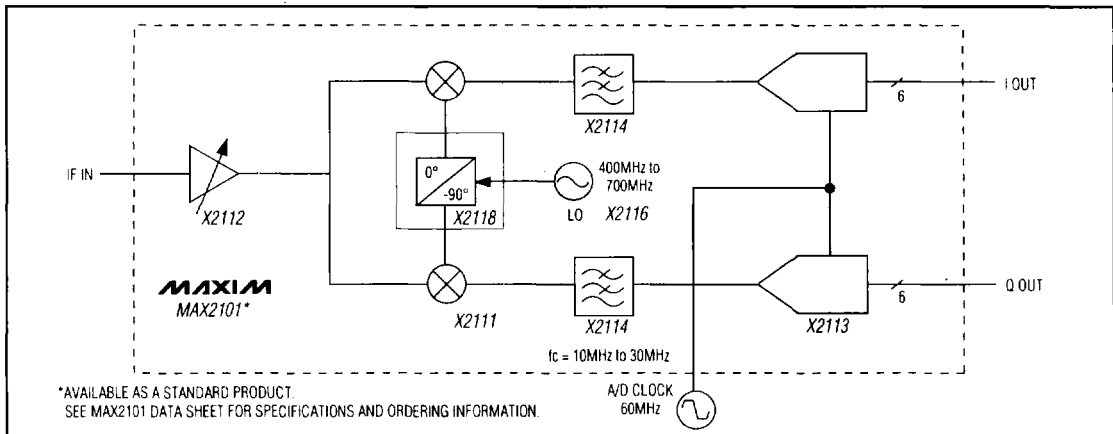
IF IN

X2112

0°

-90°

X2118

400MHz to
700MHz

LO X2116

X2114

I OUT

6

MAXIM
MAX2101*

X2111

X2114

fc = 10MHz to 30MHz

X2113

Q OUT

6

*AVAILABLE AS A STANDARD PRODUCT.
SEE MAX2101 DATA SHEET FOR SPECIFICATIONS AND ORDERING INFORMATION.

A/D CLOCK
60MHz